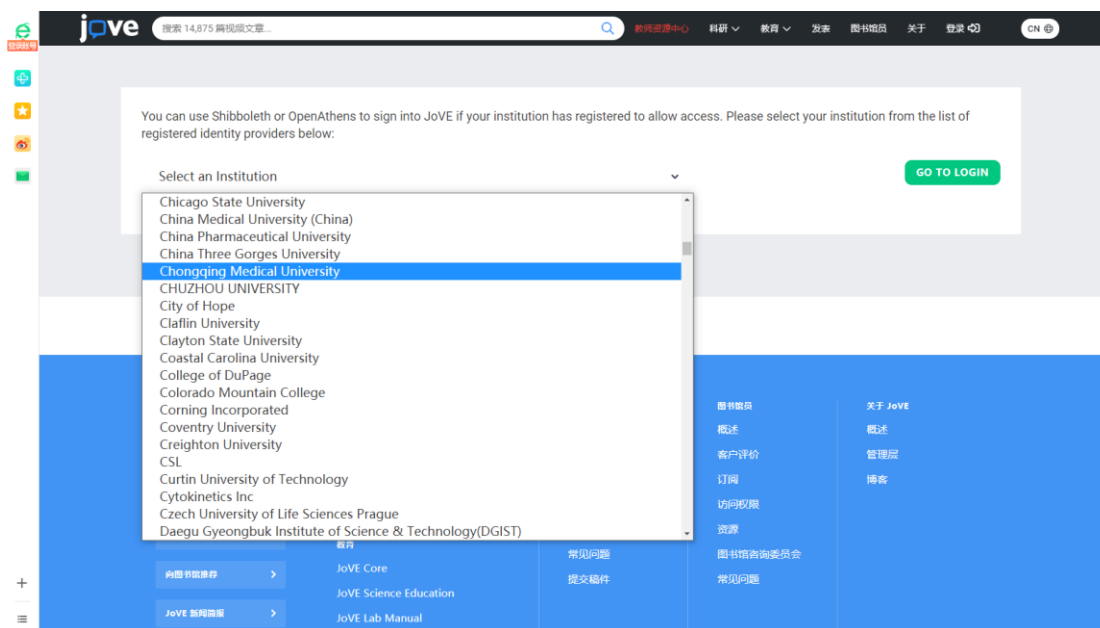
登录账号

jove

搜索 14,875 篇视频文章...

教师资源中心 科研 教育 发表 图书馆员 关于 登录 CN

You can use Shibboleth or OpenAthens to sign into JoVE if your institution has registered to allow access. Please select your institution from the list of registered identity providers below:

Select an Institution

GO TO LOGIN

Chicago State University
China Medical University (China)
China Pharmaceutical University
China Three Gorges University
Chongqing Medical University
CHUZHOU UNIVERSITY
City of Hope
Claflin University
Clayton State University
Coastal Carolina University
College of DuPage
Colorado Mountain College
Corning Incorporated
Coventry University
Creighton University
CSL
Curtin University of Technology
Cytokinetics Inc
Czech University of Life Sciences Prague
Daegu Gyeongbuk Institute of Science & Technology(DGIST)

图书馆员
概述
客户评价
订阅
访问权限
资源
图书馆咨询委员会
常见问题

关于 JoVE
概述
管理层
博客

向图书馆推荐
JoVE 新闻简报

教育
JoVE Core
JoVE Science Education
JoVE Lab Manual

常见问题
提交稿件